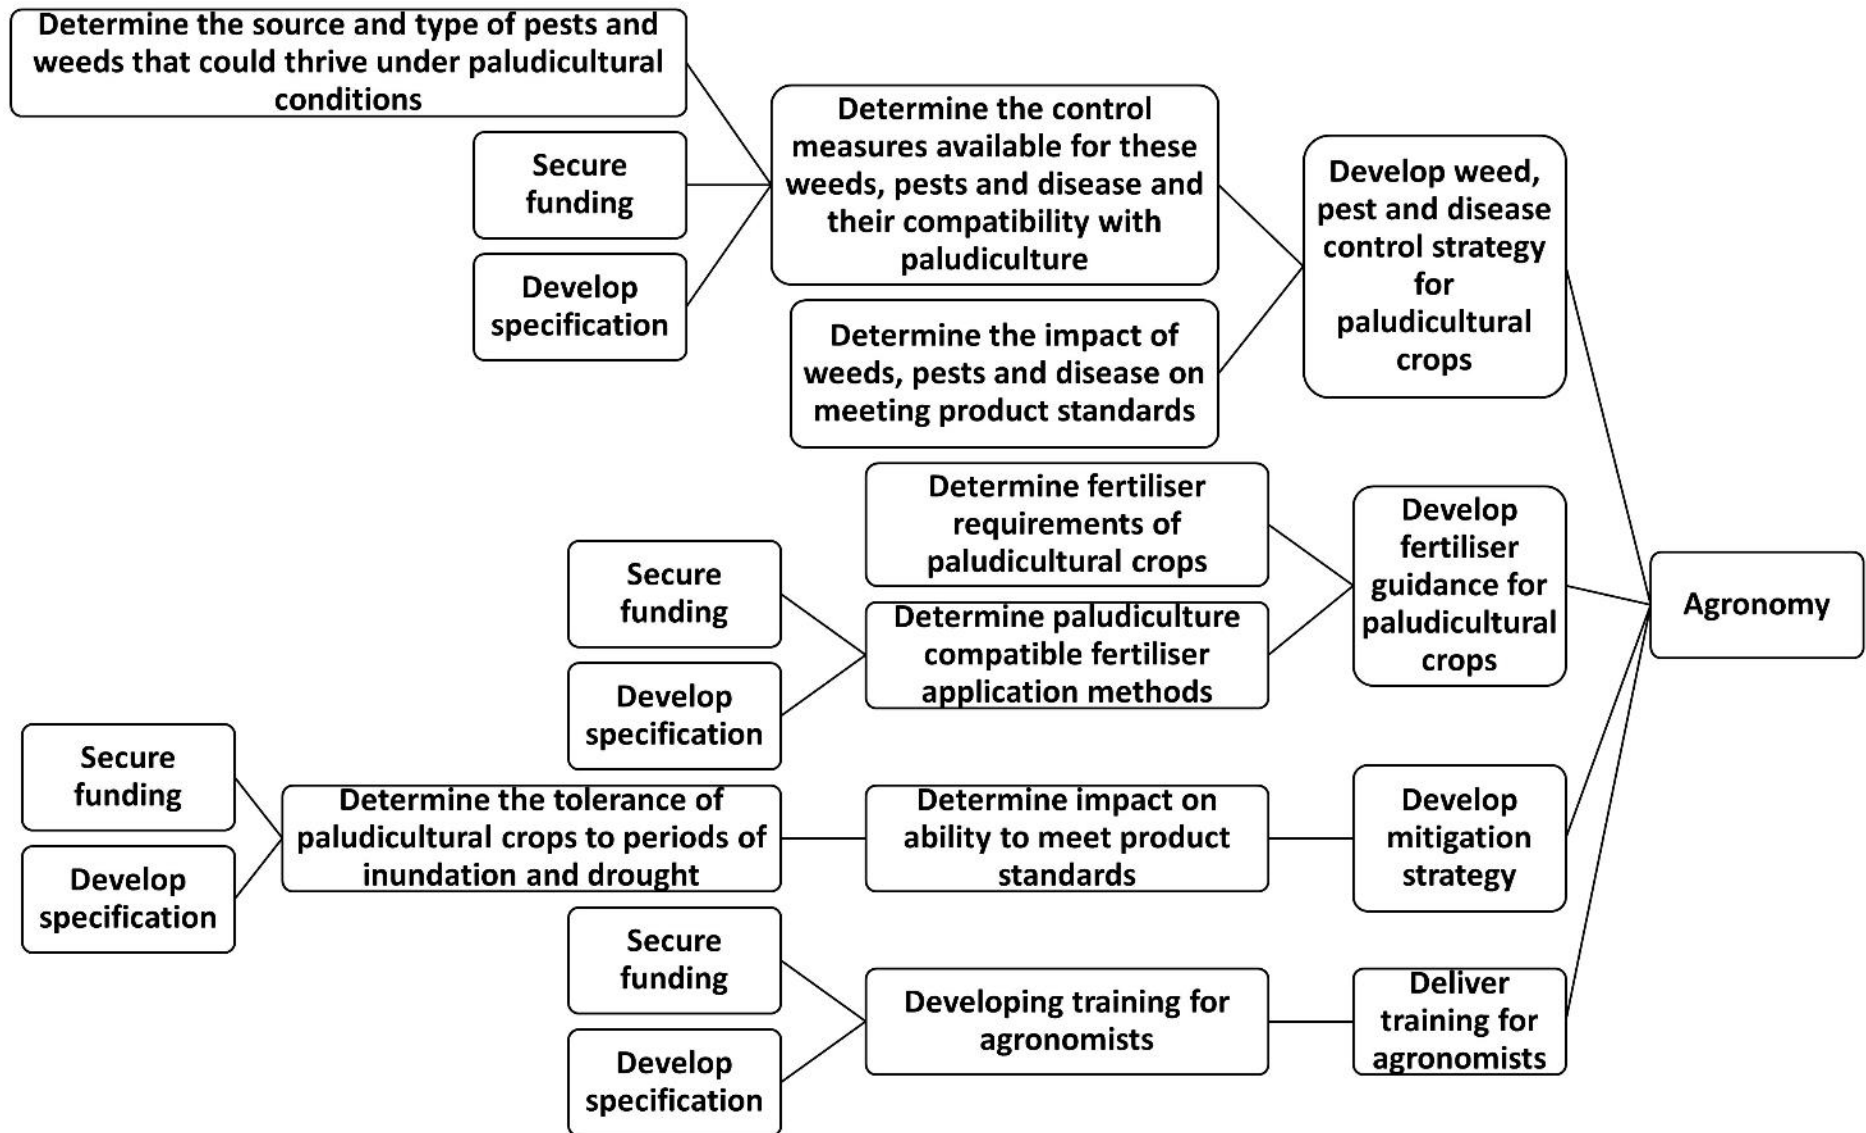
Determine the source and type of pests and weeds that could thrive under paludicultural conditions

Secure funding

Develop specification

Determine the control measures available for these weeds, pests and disease and their compatibility with paludiculture

Determine the impact of weeds, pests and disease on meeting product standards

Develop weed, pest and disease control strategy for paludicultural crops

Determine fertiliser requirements of paludicultural crops

Secure funding

Develop specification

Determine paludiculture compatible fertiliser application methods

Develop fertiliser guidance for paludicultural crops

Agronomy

Secure funding

Develop specification

Determine the tolerance of paludicultural crops to periods of inundation and drought

Determine impact on ability to meet product standards

Develop mitigation strategy

Secure funding

Develop specification

Developing training for agronomists

Deliver training for agronomists